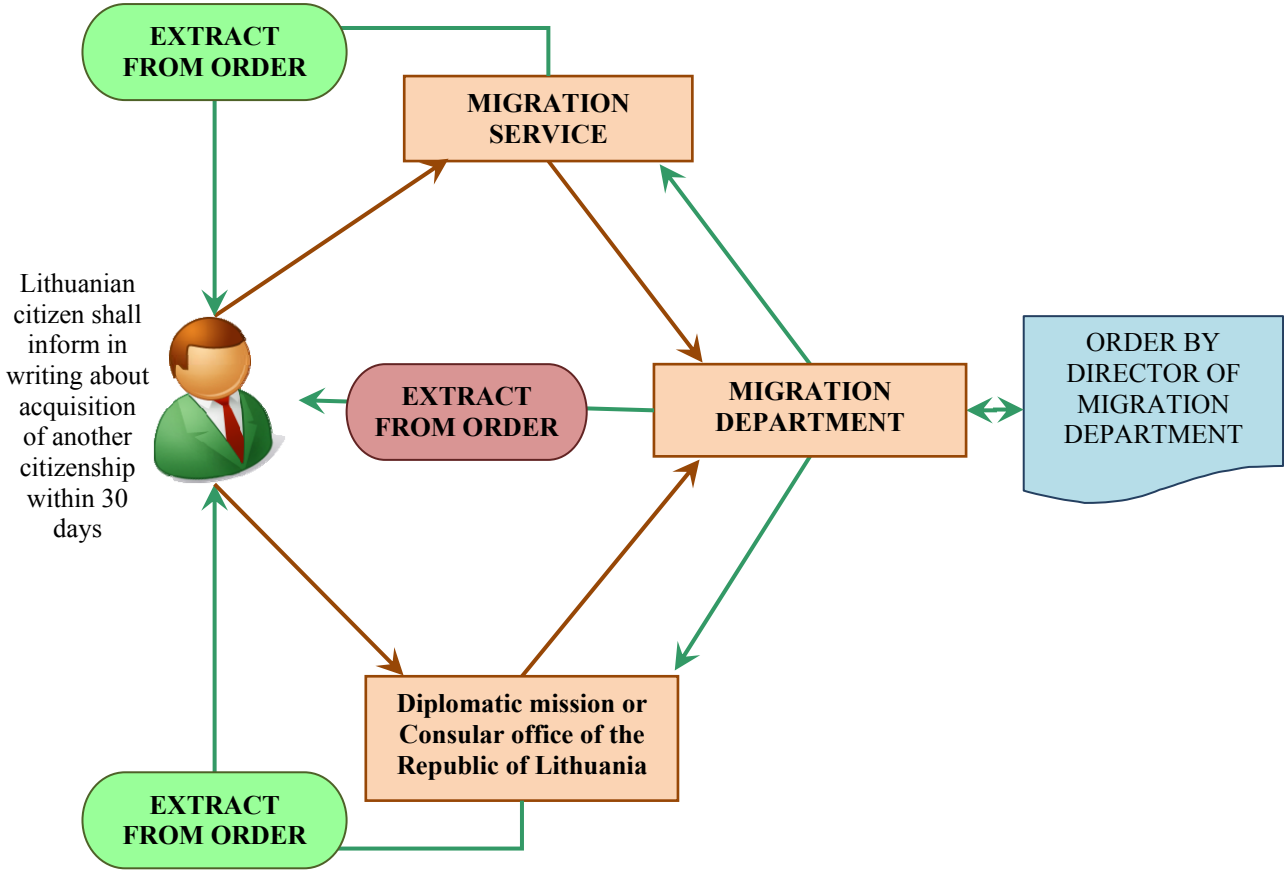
EXTRACT FROM ORDER

MIGRATION SERVICE

Lithuanian citizen shall inform in writing about acquisition of another citizenship within 30 days

EXTRACT FROM ORDER

MIGRATION DEPARTMENT

ORDER BY DIRECTOR OF MIGRATION DEPARTMENT

Diplomatic mission or Consular office of the Republic of Lithuania

EXTRACT FROM ORDER